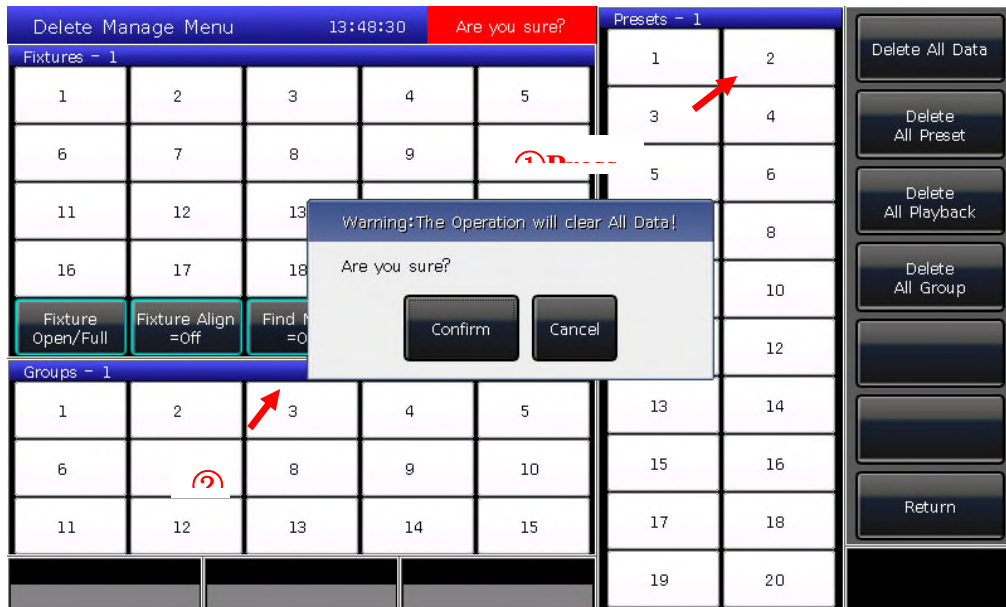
Delete Manage Menu 13:48:30 Are you sure?

Fixtures - 1

| 1 | 2 | 3 | 4 | 5 |
|---|---|---|---|---|
| 6 | 7 | 8 | 9 | |
| 11 | 12 | 13 | | |
| 16 | 17 | 18 | | |

Fixture Open/Full
Fixture Align =Off
Find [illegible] =0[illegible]

①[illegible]

Warning:The Operation will clear All Data!

Are you sure?

Confirm
Cancel

Groups - 1

| 1 | 2 | 3 | 4 | 5 |
|---|---|---|---|---|
| 6 | | 8 | 9 | 10 |
| 11 | 12 | 13 | 14 | 15 |

②

Presets - 1

| 1 | 2 |
|---|---|
| 3 | 4 |
| 5 | 6 |
| | 8 |
| | 10 |
| | 12 |
| 13 | 14 |
| 15 | 16 |
| 17 | 18 |
| 19 | 20 |

Delete All Data
Delete All Preset
Delete All Playback
Delete All Group
Return